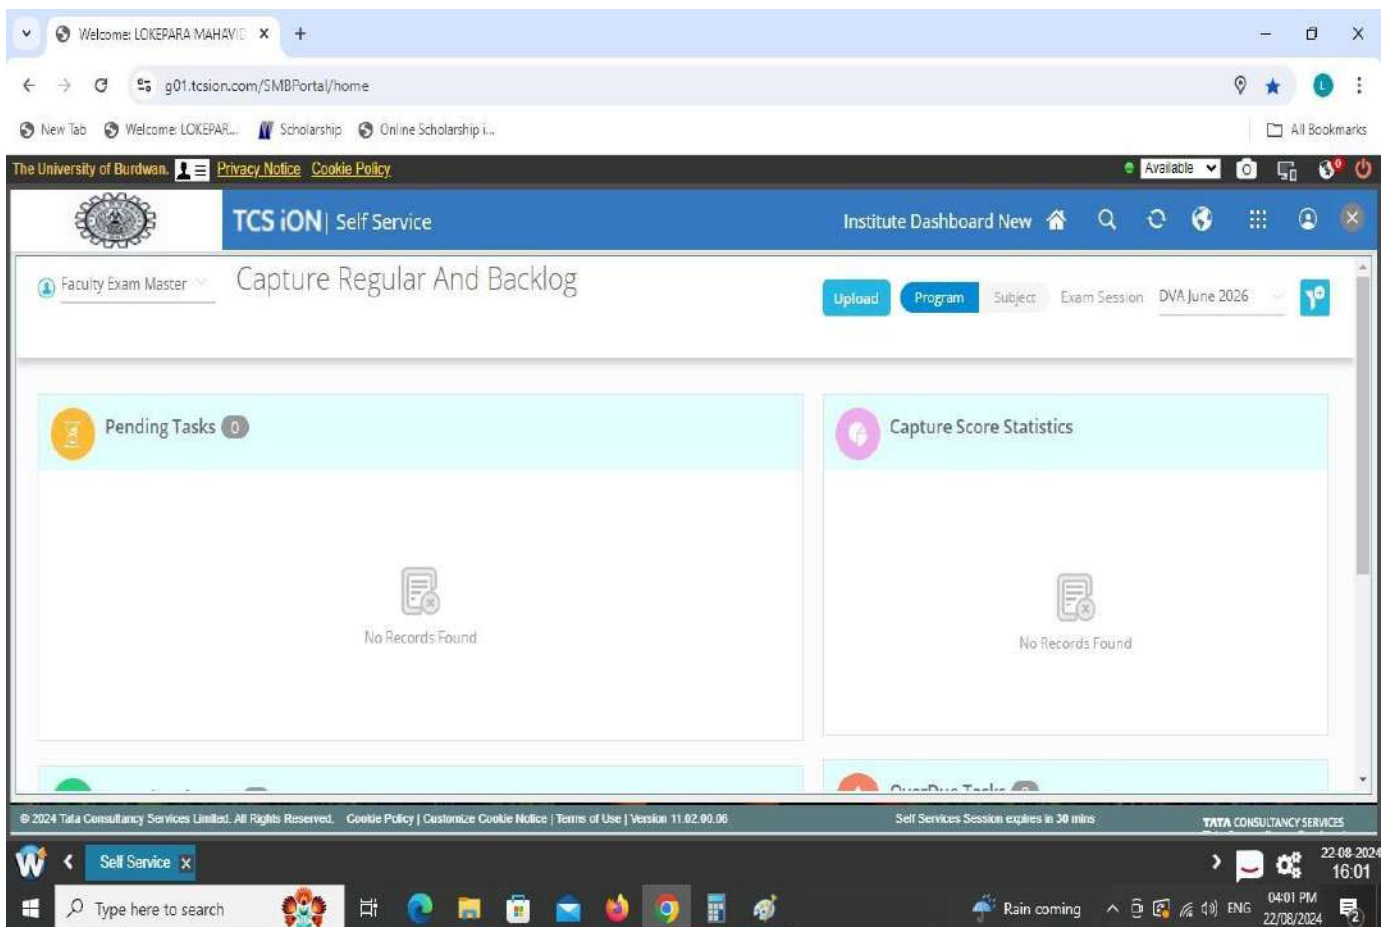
Welcome: LOKEPARA MAHAVI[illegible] ×
+

g01.tcsion.com/SMBPortal/home

New Tab Welcome: LOKEPAR... Scholarship Online Scholarship i...
All Bookmarks

The University of Burdwan. Privacy Notice Cookie Policy
Available

TCS iON | Self Service
Institute Dashboard New

Faculty Exam Master
Capture Regular And Backlog
Upload Program Subject Exam Session DVA June 2026

Pending Tasks 0

No Records Found

Capture Score Statistics

No Records Found

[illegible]

OverDue Tasks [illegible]

© 2024 Tata Consultancy Services Limited. All Rights Reserved. Cookie Policy | Customize Cookie Notice | Terms of Use | Version 11.02.00.06
Self Services Session expires in 30 mins
TATA CONSULTANCY SERVICES

Self Service ×
22-08-2024
16:01

Type here to search
Rain coming
ENG
04:01 PM
22/08/2024